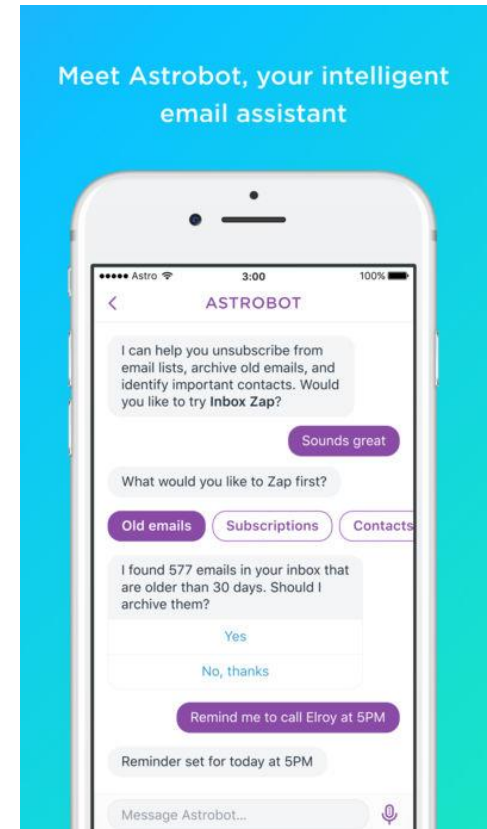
Meet Astrobot, your intelligent email assistant

••••• Astro 3:00 100%

<

ASTROBOT

I can help you unsubscribe from email lists, archive old emails, and identify important contacts. Would you like to try **Inbox Zap**?

Sounds great

What would you like to Zap first?

Old emails

Subscriptions

Contacts

I found 577 emails in your inbox that are older than 30 days. Should I archive them?

Yes

No, thanks

Remind me to call Elroy at 5PM

Reminder set for today at 5PM

Message Astrobot...